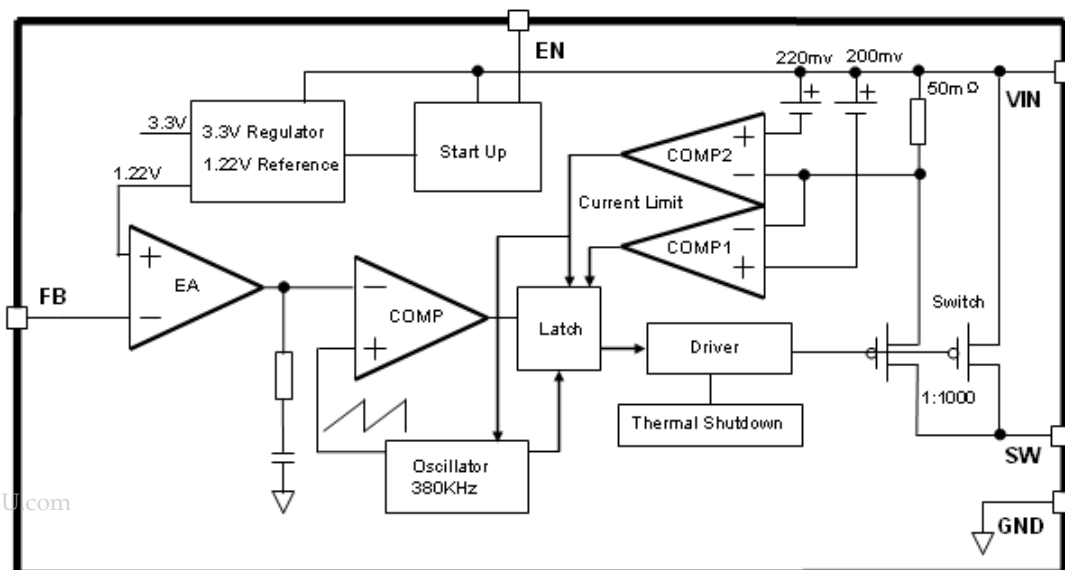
EN

220mv 200mv

50mΩ

VIN

3.3V

3.3V Regulator

1.22V Reference

Start Up

1.22V

COMP2

+

−

Current Limit

COMP1

−

+

+

−

EA

FB

−

+

COMP

Latch

Driver

Switch

1:1000

Thermal Shutdown

Oscillator

380KHz

SW

U.com

GND